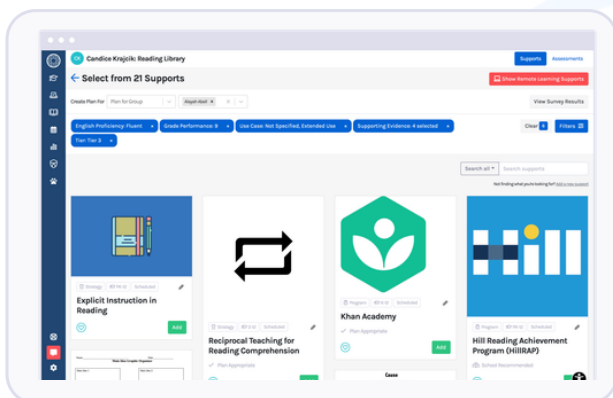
CK Candice Krajcik: Reading Library

Supports Assessments

Select from 21 Supports

Show Remote Learning Supports

Create Plan for Plan for Group Aliyah Abdi

View Survey Results

English Proficiency: Fluent Grade Performance: 9 Use Case: Not Specified, Extended Use Supporting Evidence: 4 selected Tier: Tier 2

Clear Filters

Search all Search supports

Not finding what you're looking for? Add a new support

Strategy Scheduled

Explicit Instruction in Reading

Add

Strategy Scheduled

Reciprocal Teaching for Reading Comprehension

Plan Appropriate

Program Scheduled

Khan Academy

Plan Appropriate

Add

Program Scheduled

Hill Reading Achievement Program (HillRAP)

School Recommended

hill